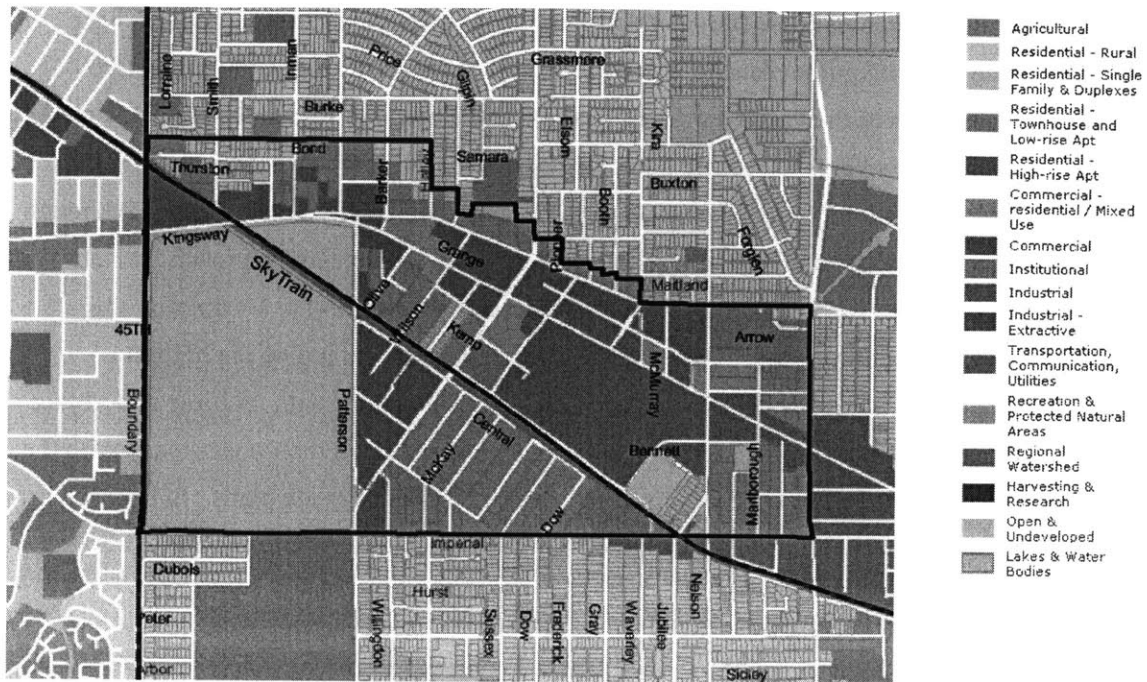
Lorraine
Smith
Inman
Price
Gilpin
Grassmere
Burke
Elsom
Kira
Bond
Thurston
Barker
Samara
Booth
Buxton
Kingsway
Grange
Jersey
Forglen
SkyTrain
Olive
Maitland
Willingdon... 
45TH
Kemp
Arrow
McMurray
Boundary
Patterson
Central
Bennett
McKay
Marlborough
Dow
Imperial
Dubois
Hurst
Peter
Arbor
Willingdon
Sussex
Dow
Frederick
Gray
Waverley
Jubilee
Nelson
Sidley

Agricultural
Residential - Rural
Residential - Single Family & Duplexes
Residential - Townhouse and Low-rise Apt
Residential - High-rise Apt
Commercial - residential / Mixed Use
Commercial
Institutional
Industrial
Industrial - Extractive
Transportation, Communication, Utilities
Recreation & Protected Natural Areas
Regional Watershed
Harvesting & Research
Open & Undeveloped
Lakes & Water Bodies